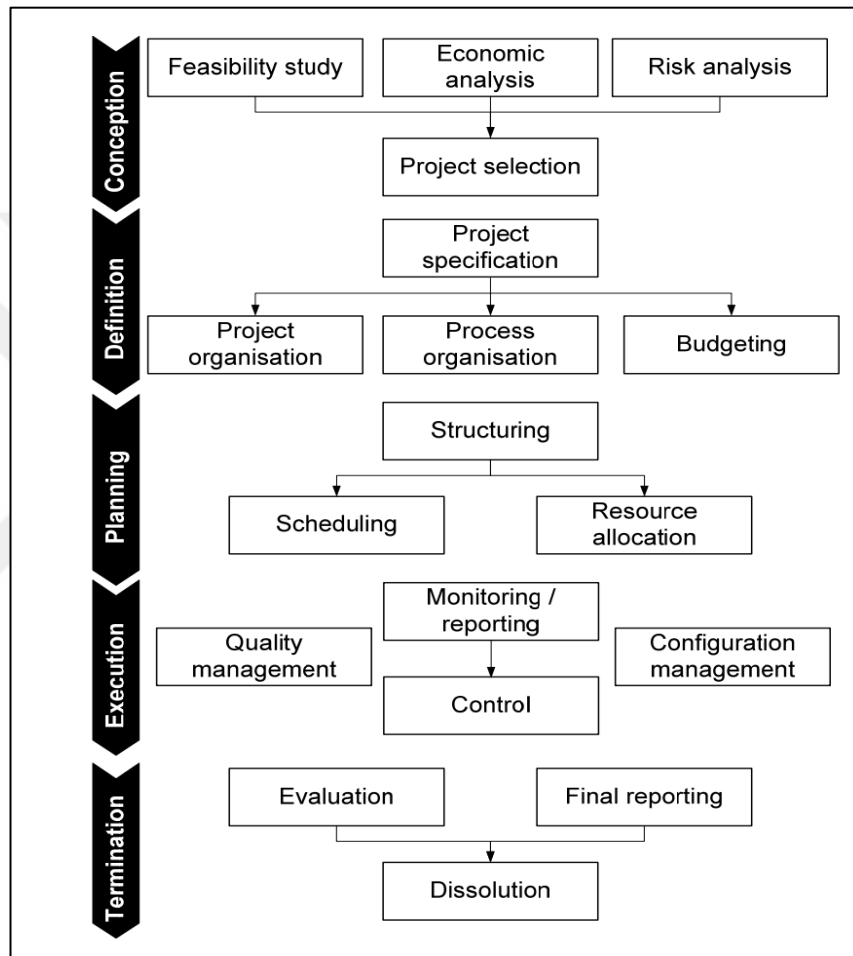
Conception

Feasibility study

Economic analysis

Risk analysis

Project selection

Definition

Project specification

Project organisation

Process organisation

Budgeting

Planning

Structuring

Scheduling

Resource allocation

Execution

Quality management

Monitoring / reporting

Control

Configuration management

Termination

Evaluation

Final reporting

Dissolution